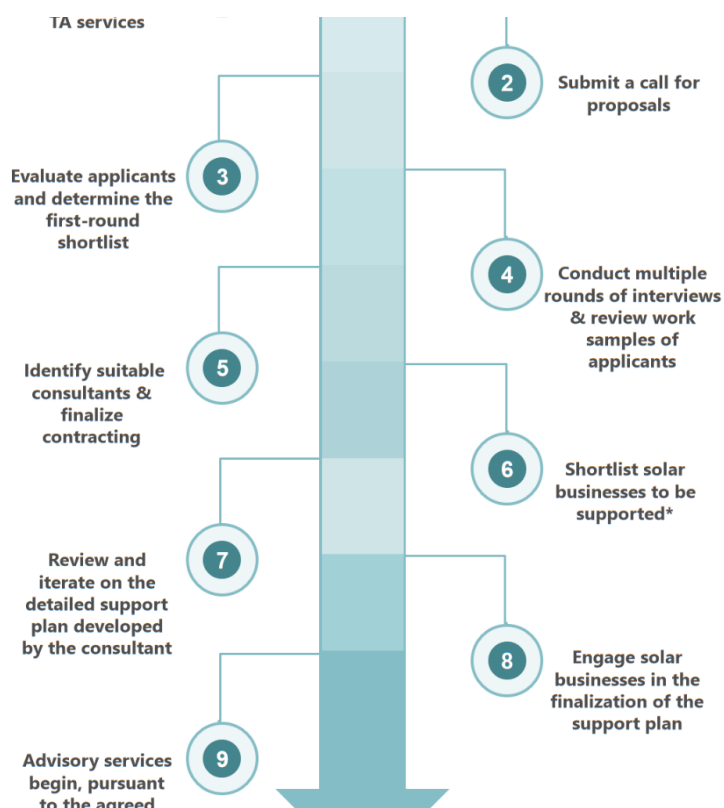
TA services

2 Submit a call for proposals

3 Evaluate applicants and determine the first-round shortlist

4 Conduct multiple rounds of interviews & review work samples of applicants

5 Identify suitable consultants & finalize contracting

6 Shortlist solar businesses to be supported*

7 Review and iterate on the detailed support plan developed by the consultant

8 Engage solar businesses in the finalization of the support plan

9 Advisory services begin, pursuant to the agreed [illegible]